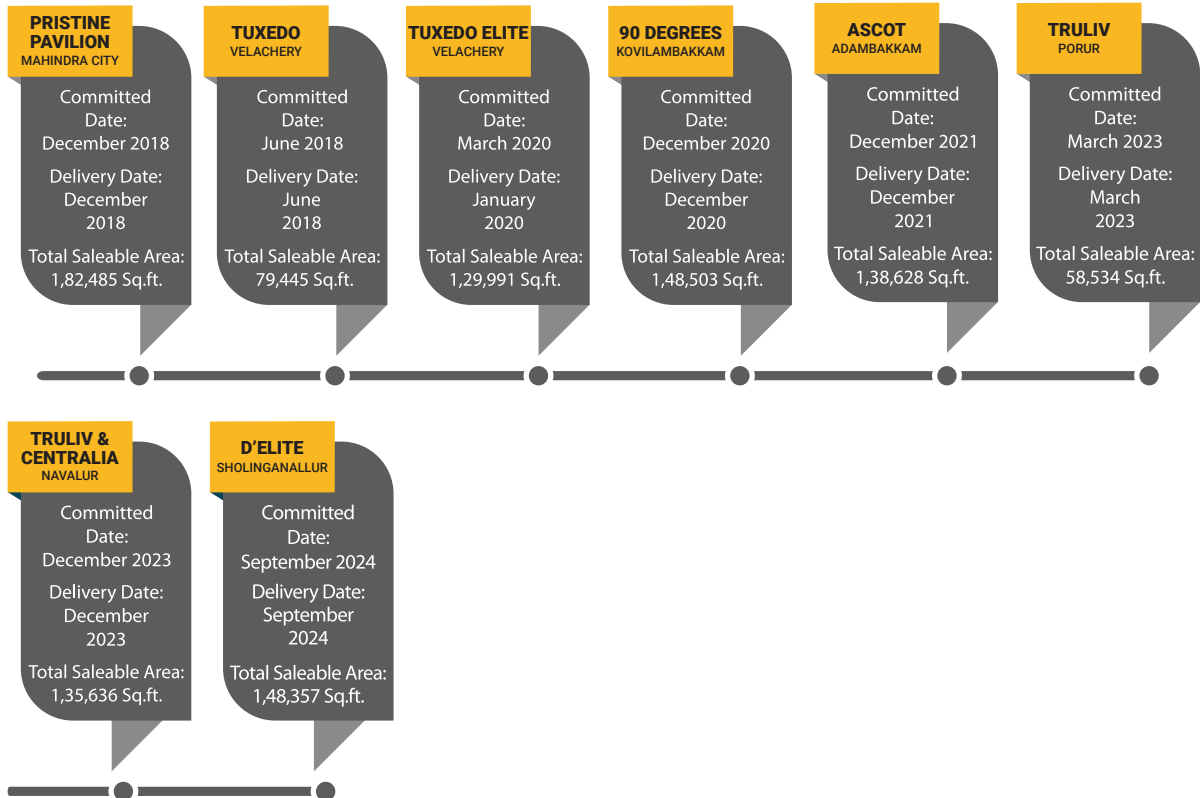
PRISTINE PAVILION
MAHINDRA CITY
Committed Date: December 2018
Delivery Date: December 2018
Total Saleable Area: 1,82,485 Sq.ft.

TUXEDO
VELACHERY
Committed Date: June 2018
Delivery Date: June 2018
Total Saleable Area: 79,445 Sq.ft.

TUXEDO ELITE
VELACHERY
Committed Date: March 2020
Delivery Date: January 2020
Total Saleable Area: 1,29,991 Sq.ft.

90 DEGREES
KOVILAMBAKKAM
Committed Date: December 2020
Delivery Date: December 2020
Total Saleable Area: 1,48,503 Sq.ft.

ASCOT
ADAMBAKKAM
Committed Date: December 2021
Delivery Date: December 2021
Total Saleable Area: 1,38,628 Sq.ft.

TRULIV
PORUR
Committed Date: March 2023
Delivery Date: March 2023
Total Saleable Area: 58,534 Sq.ft.

TRULIV & CENTRALIA
NAVALUR
Committed Date: December 2023
Delivery Date: December 2023
Total Saleable Area: 1,35,636 Sq.ft.

D'ELITE
SHOLINGANALLUR
Committed Date: September 2024
Delivery Date: September 2024
Total Saleable Area: 1,48,357 Sq.ft.